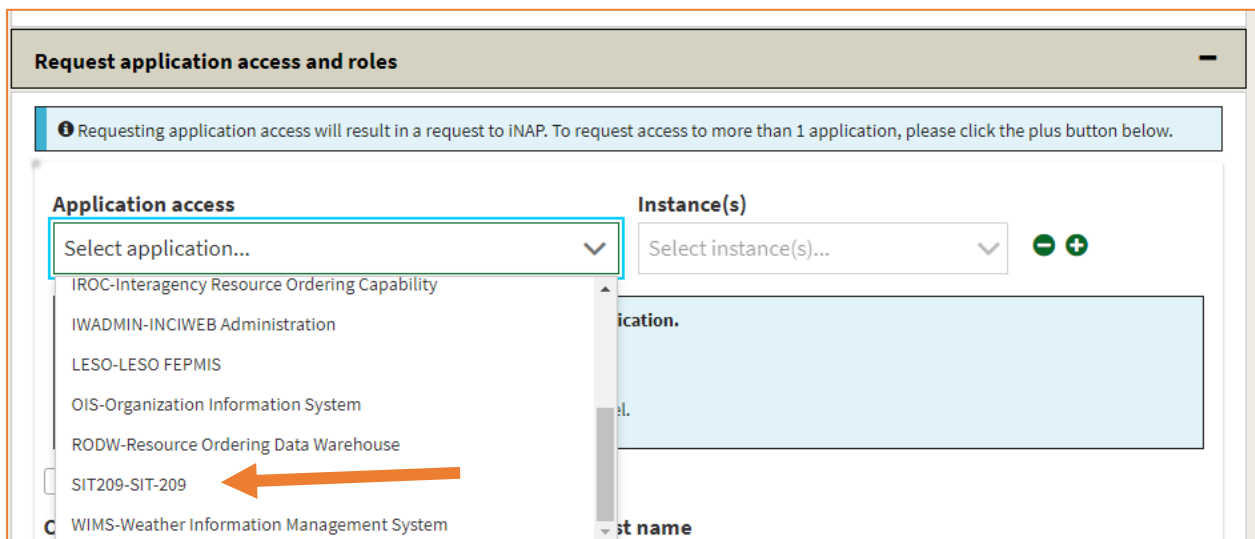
Request application access and roles

Requesting application access will result in a request to iNAP. To request access to more than 1 application, please click the plus button below.

Application access

Select application...

Instance(s)

Select instance(s)...

IROC-Interagency Resource Ordering Capability

IWADMIN-INCIWEB Administration

LESO-LESO FEPMIS

OIS-Organization Information System

RODW-Resource Ordering Data Warehouse

SIT209-SIT-209

WIMS-Weather Information Management System

ication.

el.

C

st name